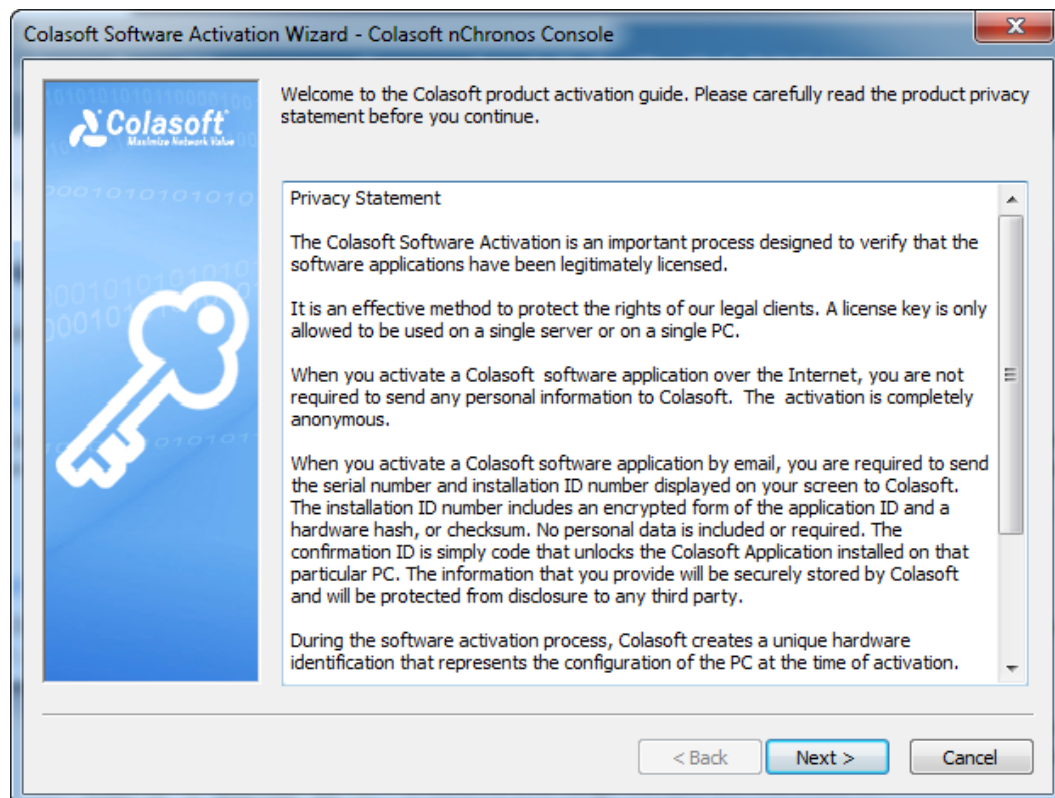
Colasoft Software Activation Wizard - Colasoft nChronos Console

Colasoft
Maximize Network Value

Welcome to the Colasoft product activation guide. Please carefully read the product privacy statement before you continue.

Privacy Statement

The Colasoft Software Activation is an important process designed to verify that the software applications have been legitimately licensed.

It is an effective method to protect the rights of our legal clients. A license key is only allowed to be used on a single server or on a single PC.

When you activate a Colasoft software application over the Internet, you are not required to send any personal information to Colasoft. The activation is completely anonymous.

When you activate a Colasoft software application by email, you are required to send the serial number and installation ID number displayed on your screen to Colasoft. The installation ID number includes an encrypted form of the application ID and a hardware hash, or checksum. No personal data is included or required. The confirmation ID is simply code that unlocks the Colasoft Application installed on that particular PC. The information that you provide will be securely stored by Colasoft and will be protected from disclosure to any third party.

During the software activation process, Colasoft creates a unique hardware identification that represents the configuration of the PC at the time of activation.

< Back | Next > | Cancel